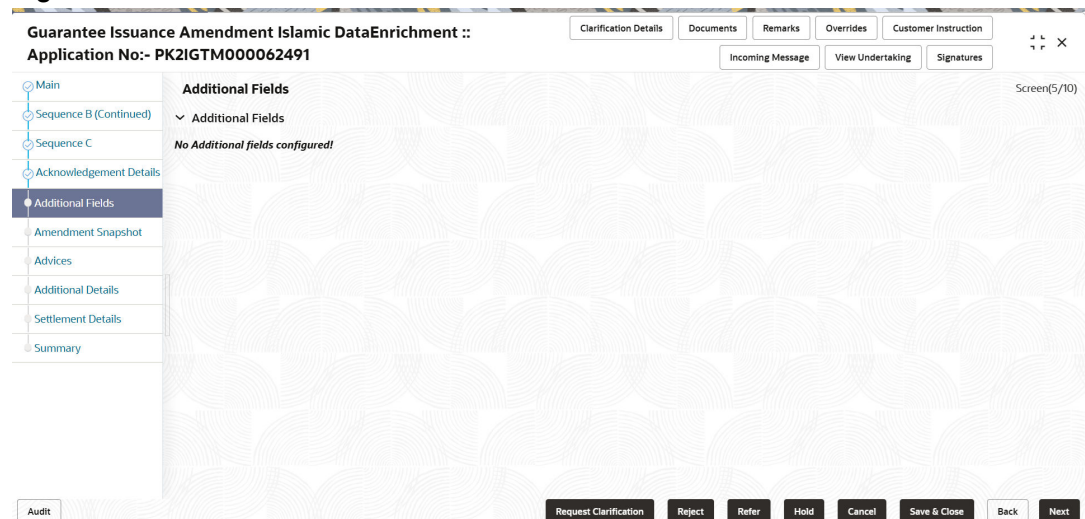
Guarantee Issuance Amendment Islamic DataEnrichment :: Application No:- PK2IGTM000062491

Clarification Details | Documents | Remarks | Overrides | Customer Instruction | Incoming Message | View Undertaking | Signatures

Main
Sequence B (Continued)
Sequence C
Acknowledgement Details
Additional Fields
Amendment Snapshot
Advices
Additional Details
Settlement Details
Summary

Additional Fields

Screen(5/10)

Additional Fields

No Additional fields configured!

Audit

Request Clarification | Reject | Refer | Hold | Cancel | Save & Close | Back | Next